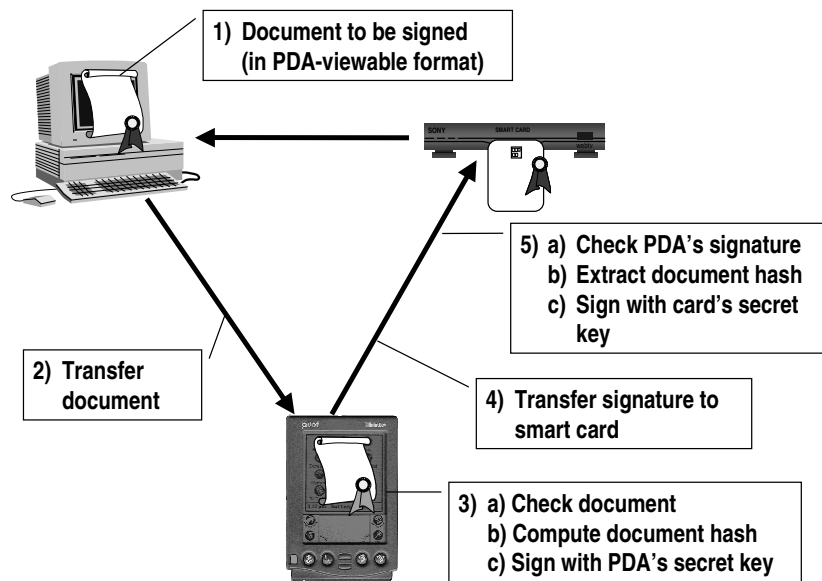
1) Document to be signed (in PDA-viewable format)

SONY SMART CARD

5) a) Check PDA's signature
b) Extract document hash
c) Sign with card's secret key

2) Transfer document

4) Transfer signature to smart card

3) a) Check document
b) Compute document hash
c) Sign with PDA's secret key